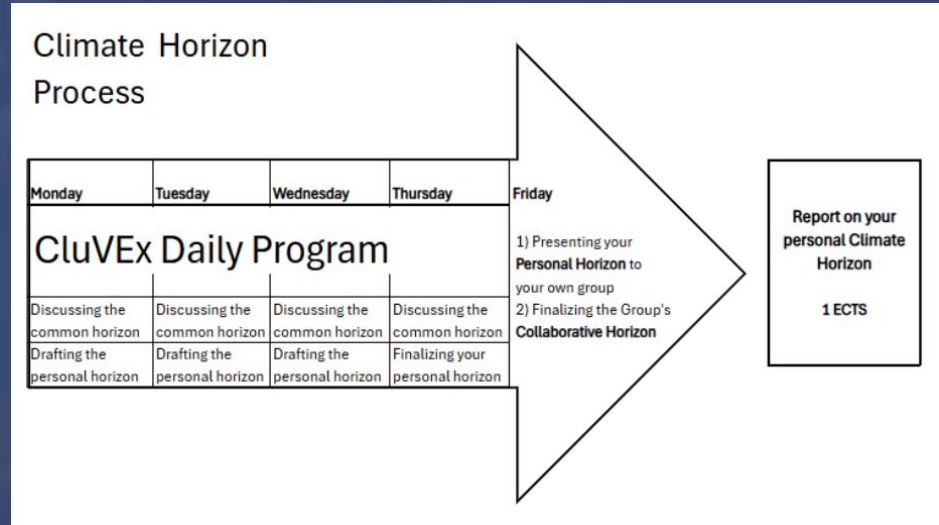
Climate Horizon Process

| Monday | Tuesday | Wednesday | Thursday |
|---|---|---|---|
| CluVEx Daily Program | | | |
| Discussing the common horizon | Discussing the common horizon | Discussing the common horizon | Discussing the common horizon |
| Drafting the personal horizon | Drafting the personal horizon | Drafting the personal horizon | Finalizing your personal horizon |

Friday

1) Presenting your **Personal Horizon** to your own group
2) Finalizing the Group's **Collaborative Horizon**

Report on your personal Climate Horizon

1 ECTS